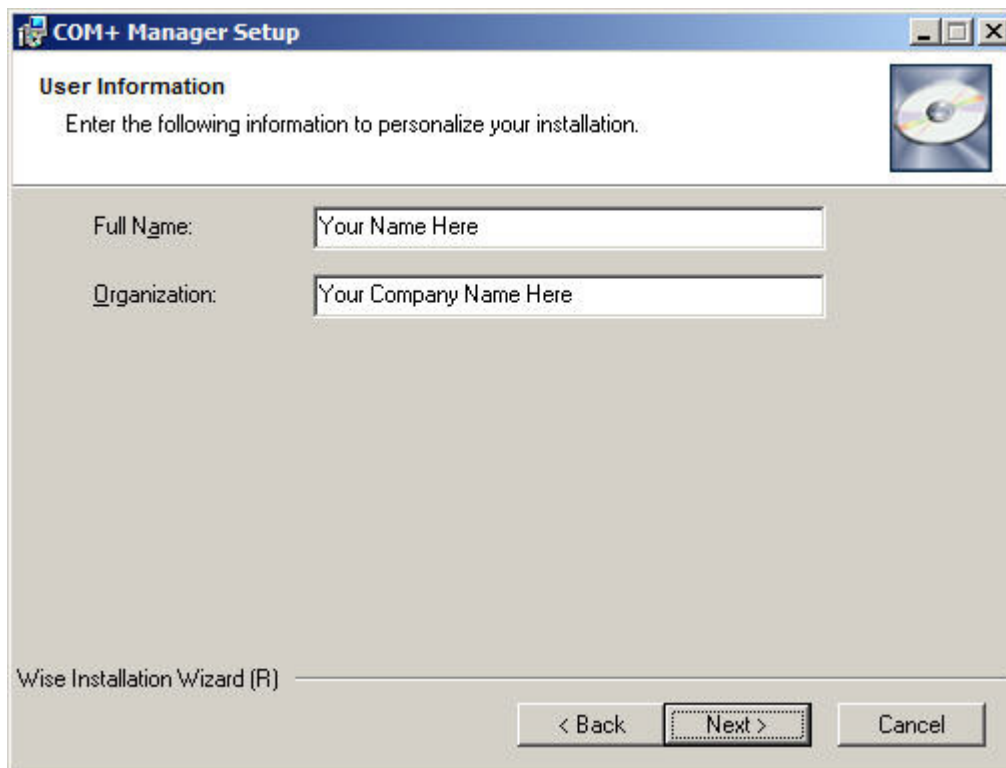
COM+ Manager Setup

User Information

Enter the following information to personalize your installation.

Full Name: Your Name Here

Organization: Your Company Name Here

Wise Installation Wizard (R)

< Back  Next >  Cancel